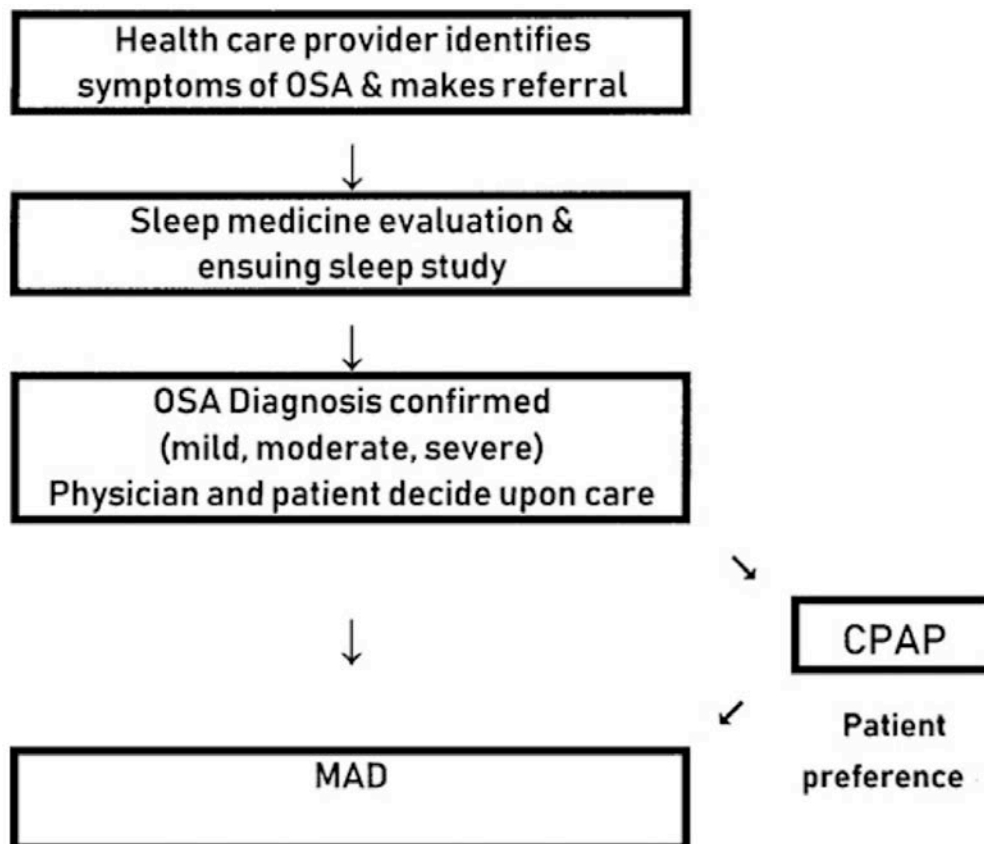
Health care provider identifies symptoms of OSA & makes referral

Sleep medicine evaluation & ensuing sleep study

OSA Diagnosis confirmed (mild, moderate, severe) Physician and patient decide upon care

CPAP

Patient preference

MAD